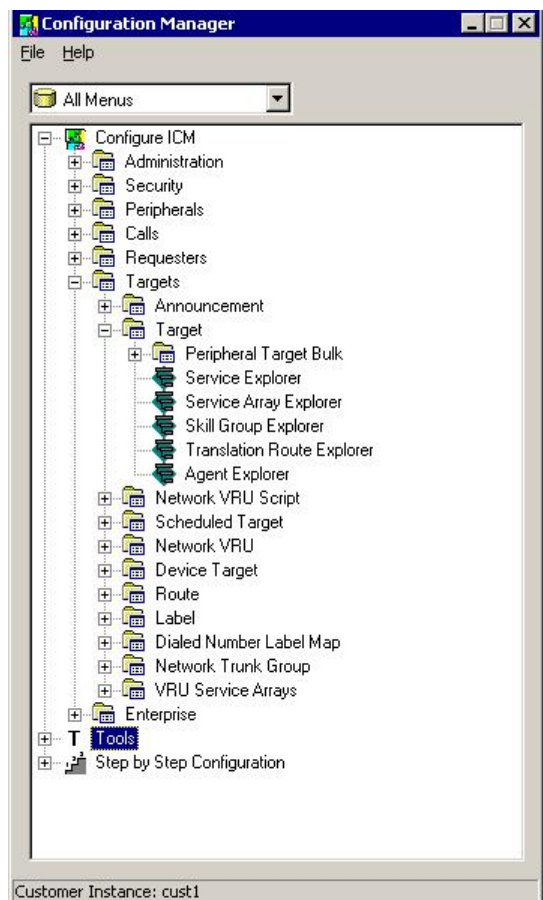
Configuration Manager

File Help

All Menus

Configure ICM
Administration
Security
Peripherals
Calls
Requesters
Targets
Announcement
Target
Peripheral Target Bulk
Service Explorer
Service Array Explorer
Skill Group Explorer
Translation Route Explorer
Agent Explorer
Network VRU Script
Scheduled Target
Network VRU
Device Target
Route
Label
Dialed Number Label Map
Network Trunk Group
VRU Service Arrays
Enterprise
Tools
Step by Step Configuration

Customer Instance: cust1